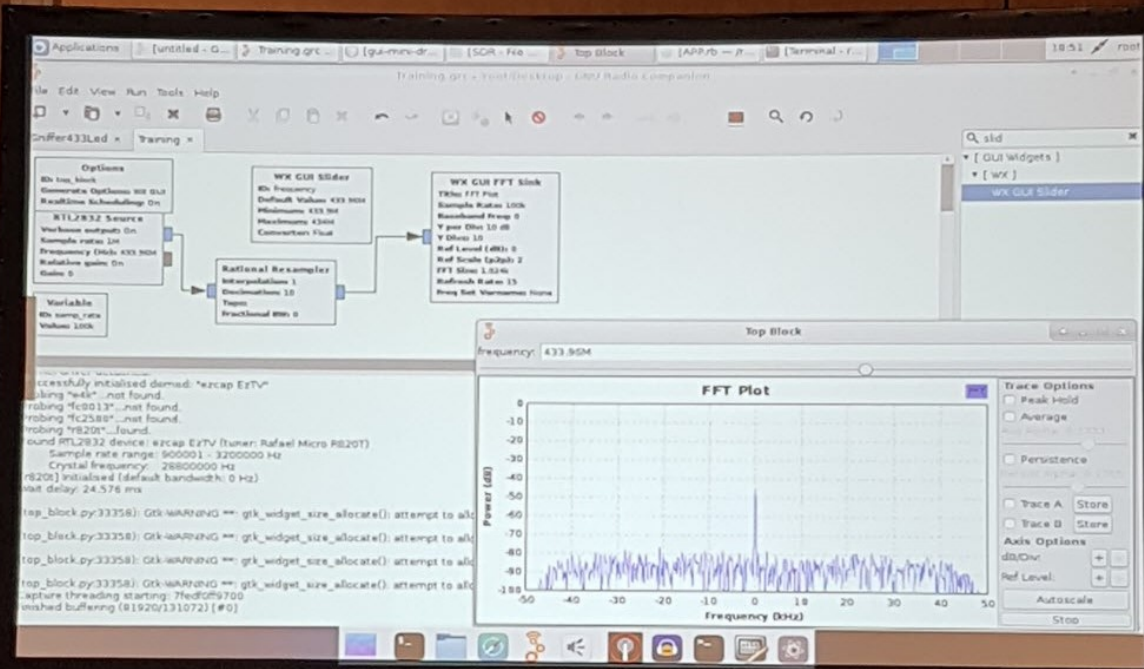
Applications [untitled - G... Training.grc [gui-mini-dr... [SDR - File Top Block [APP.rb — /r... [Terminal - r... 18:51 root

Training.grc - /root/Desktop - GNU Radio Companion

ile Edit View Run Tools Help

niffer433Led × Training ×

Options
ID: top_block
Generate Options: WX GUI
Realtime Scheduling: On

RTL2832 Source
Verbose outputs: On
Sample rate: 1M
Frequency (Hz): 433.96M
Relative gain: On
Gain: 0

Variable
ID: samp_rate
Value: 100k

WX GUI Slider
ID: frequency
Default Value: 433.96M
Minimum: 433.9M
Maximum: 434M
Converter: Float

Rational Resampler
Interpolation: 1
Decimation: 10
Taps:
Fractional BW: 0

WX GUI FFT Sink
Title: FFT Plot
Sample Rate: 100k
Baseband Freq: 0
Y per Div: 10 dB
Y Divs: 10
Ref Level (dB): 0
Ref Scale (p2p): 2
FFT Size: 1.024k
Refresh Rate: 15
Freq Set Varname: None

sld
▾ [ GUI Widgets ]
▾ [ WX ]
WX GUI Slider

ccessfully initialised demod: "ezcap EzTV"
obing "e4k"...not found.
robing "fc0013"...not found.
robing "fc2580"...not found.
robing "r820t"...found.
ound RTL2832 device: ezcap EzTV (tuner: Rafael Micro R820T)
Sample rate range: 900001 - 3200000 Hz
Crystal frequency: 28800000 Hz
r820t] initialized (default bandwidth: 0 Hz)
ait delay: 24.576 ms

top_block.py:33358): Gtk-WARNING **: gtk_widget_size_allocate(): attempt to all
top_block.py:33358): Gtk-WARNING **: gtk_widget_size_allocate(): attempt to all
top_block.py:33358): Gtk-WARNING **: gtk_widget_size_allocate(): attempt to all
top_block.py:33358): Gtk-WARNING **: gtk_widget_size_allocate(): attempt to all
apture threading starting: 7fedf0ff9700
nished buffering (81920/131072) [#0]

Top Block
Frequency: 433.96M

FFT Plot
Power (dB)
0 -10 -20 -30 -40 -50 -60 -70 -80 -90 -100
-50 -40 -30 -20 -10 0 10 20 30 40 50
Frequency (kHz)

Trace Options
Peak Hold
Average
Persistence
Trace A Store
Trace B Store
Axis Options
dB/Div: +
Ref Level: +
Autoscale
Stop